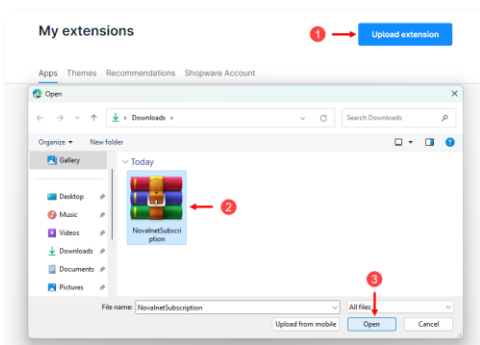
My extensions

1

Upload extension

Apps Themes Recommendations Shopware Account

Open

Downloads >

Search Downloads

Organize ▾ New folder

Gallery

Today

Desktop

Music

Videos

Downloads

Documents

Pictures

NovalnetSubscription

2

3

File name: NovalnetSubscription

All files

Upload from mobile

Open

Cancel